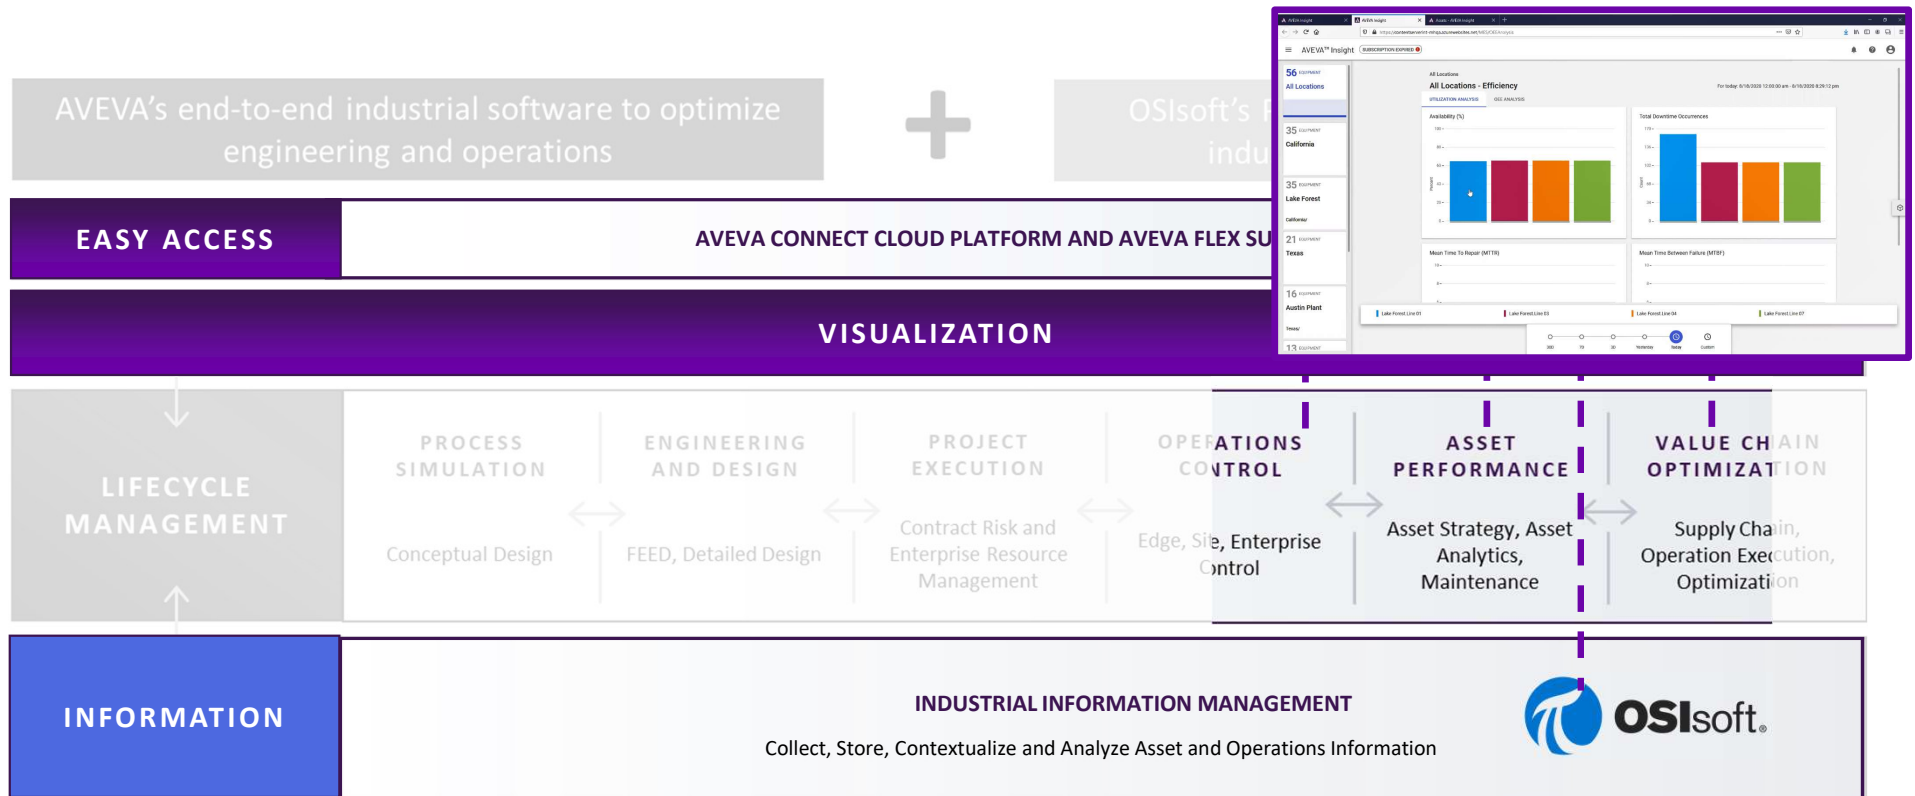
AVEVA's end-to-end industrial software to optimize engineering and operations

OSIsoft's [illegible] indu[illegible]

EASY ACCESS

AVEVA CONNECT CLOUD PLATFORM AND AVEVA FLEX SU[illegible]

VISUALIZATION

LIFECYCLE MANAGEMENT

PROCESS SIMULATION

Conceptual Design

ENGINEERING AND DESIGN

FEED, Detailed Design

PROJECT EXECUTION

Contract Risk and Enterprise Resource Management

OPERATIONS CONTROL

Edge, Site, Enterprise Control

ASSET PERFORMANCE

Asset Strategy, Asset Analytics, Maintenance

VALUE CHAIN OPTIMIZATION

Supply Chain, Operation Execution, Optimization

INFORMATION

INDUSTRIAL INFORMATION MANAGEMENT

Collect, Store, Contextualize and Analyze Asset and Operations Information

OSIsoft.

AVEVA™ Insight

56 All Locations

35 California

35 Lake Forest

21 Texas

16 Austin Plant

13

All Locations - Efficiency

UTILIZATION ANALYSIS

Availability (%)

Total Downtime Occurrences

Mean Time To Repair (MTTR)

Mean Time Between Failure (MTBF)

Lake Forest Line 01

Lake Forest Line 03

Lake Forest Line 04

Lake Forest Line 07

Today

Custom